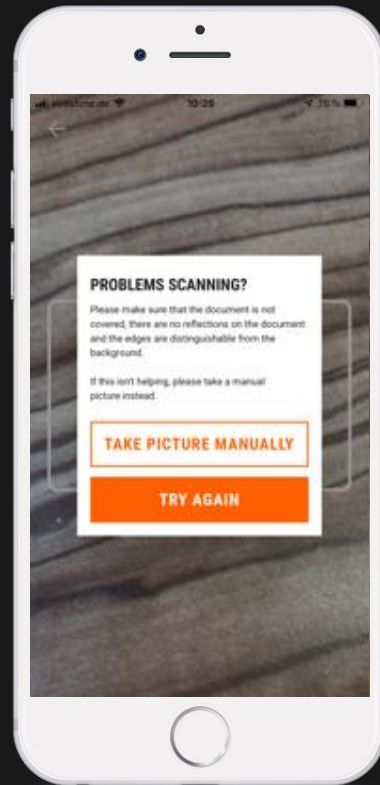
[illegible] 10:25 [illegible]

PROBLEMS SCANNING?

Please make sure that the document is not covered, there are no reflections on the document and the edges are distinguishable from the background.

If this isn't helping, please take a manual picture instead.

TAKE PICTURE MANUALLY

TRY AGAIN